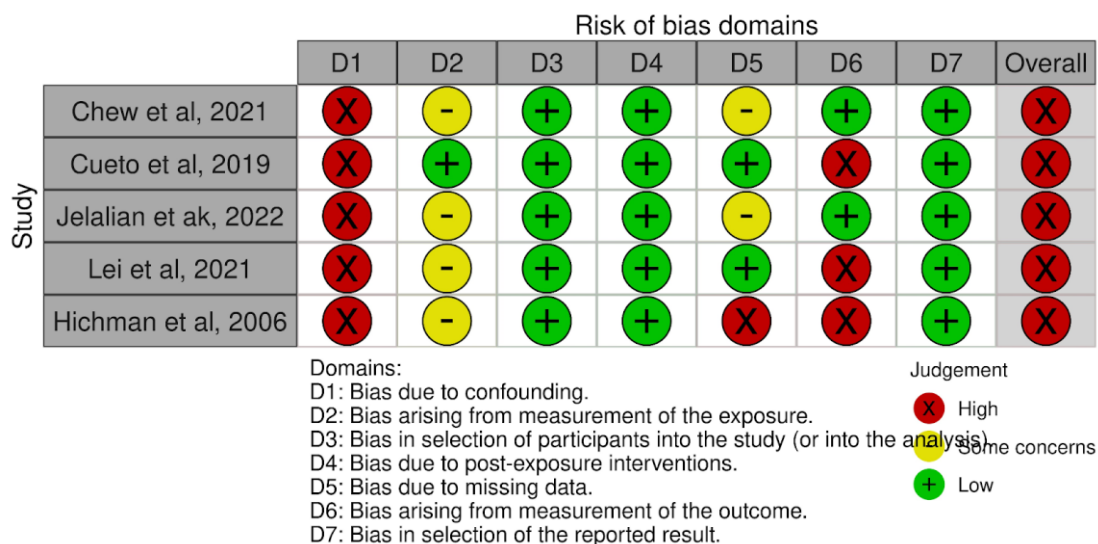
Risk of bias domains

Study

| | D1 | D2 | D3 | D4 | D5 | D6 | D7 | Overall |
|---|---|---|---|---|---|---|---|---|
| Chew et al, 2021 | X | - | + | + | - | + | + | X |
| Cueto et al, 2019 | X | + | + | + | + | X | + | X |
| Jelalian et ak, 2022 | X | - | + | + | - | + | + | X |
| Lei et al, 2021 | X | - | + | + | + | X | + | X |
| Hichman et al, 2006 | X | - | + | + | X | X | + | X |

Domains:
D1: Bias due to confounding.
D2: Bias arising from measurement of the exposure.
D3: Bias in selection of participants into the study (or into the analysis).
D4: Bias due to post-exposure interventions.
D5: Bias due to missing data.
D6: Bias arising from measurement of the outcome.
D7: Bias in selection of the reported result.

Judgement
X High
- Some concerns
+ Low